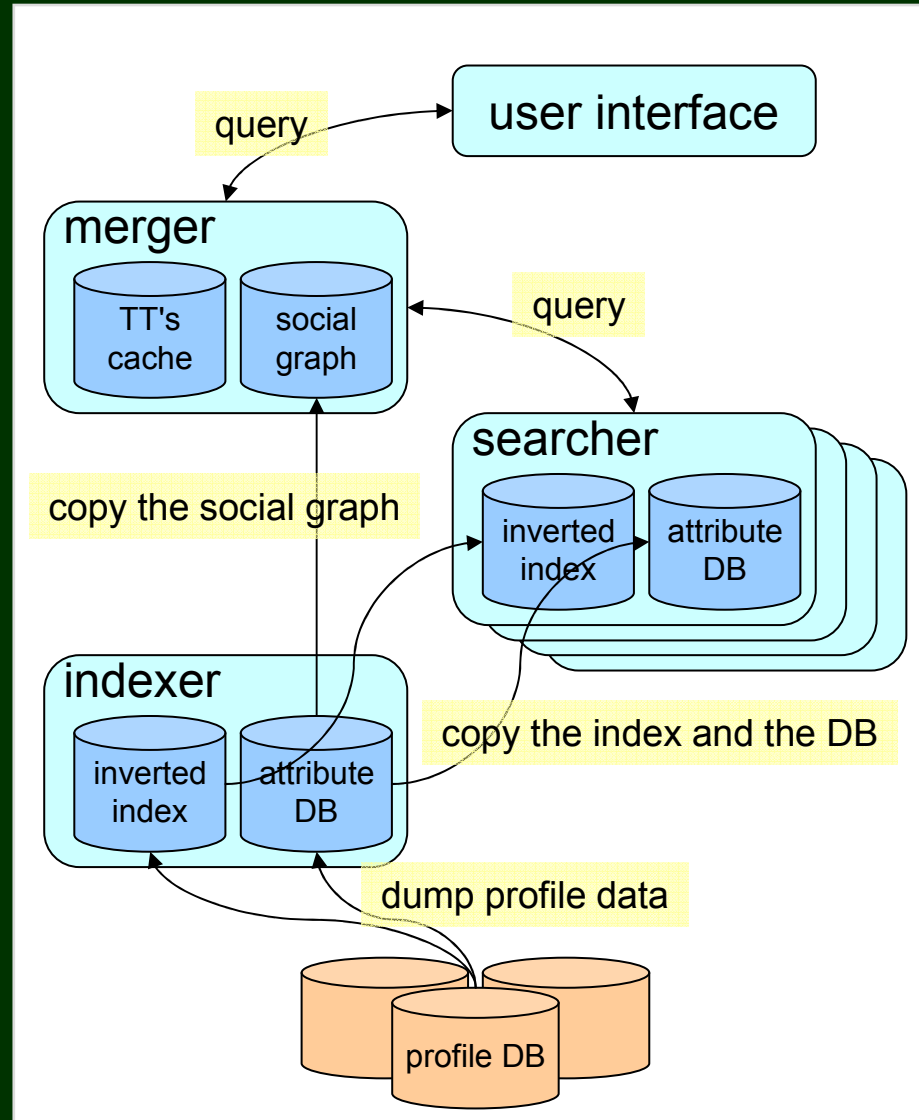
query

user interface

merger

TT's cache

social graph

query

searcher

inverted index

attribute DB

copy the social graph

indexer

inverted index

attribute DB

copy the index and the DB

dump profile data

profile DB